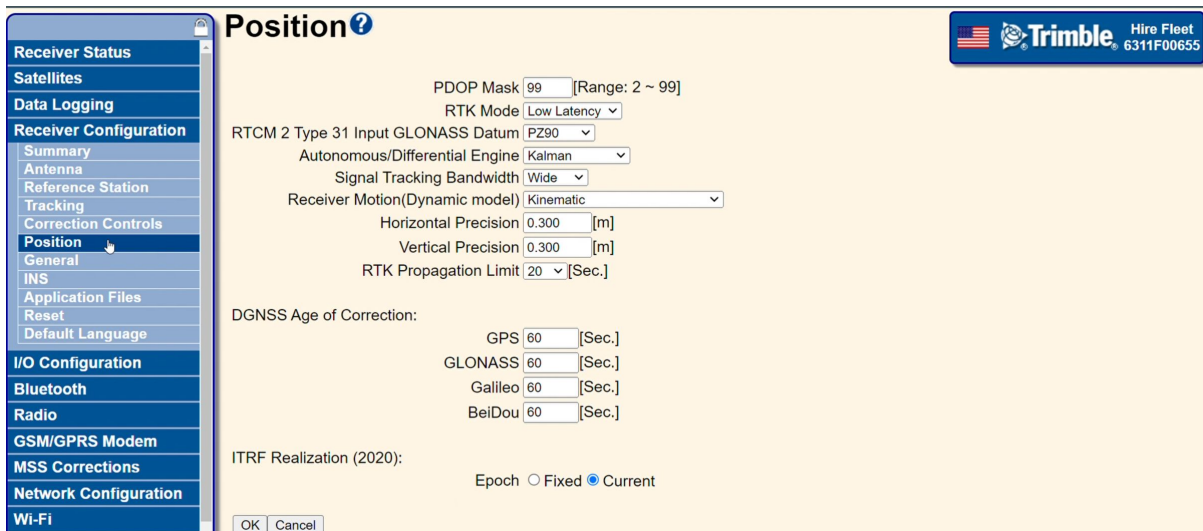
Receiver Status
Satellites
Data Logging
Receiver Configuration
Summary
Antenna
Reference Station
Tracking
Correction Controls
Position
General
INS
Application Files
Reset
Default Language
I/O Configuration
Bluetooth
Radio
GSM/GPRS Modem
MSS Corrections
Network Configuration
Wi-Fi

Position

Trimble. Hire Fleet 6311F00655

PDOP Mask 99 [Range: 2 ~ 99]
RTK Mode Low Latency
RTCM 2 Type 31 Input GLONASS Datum PZ90
Autonomous/Differential Engine Kalman
Signal Tracking Bandwidth Wide
Receiver Motion(Dynamic model) Kinematic
Horizontal Precision 0.300 [m]
Vertical Precision 0.300 [m]
RTK Propagation Limit 20 [Sec.]

DGNSS Age of Correction:
GPS 60 [Sec.]
GLONASS 60 [Sec.]
Galileo 60 [Sec.]
BeiDou 60 [Sec.]

ITRF Realization (2020):
Epoch Fixed Current

OK Cancel